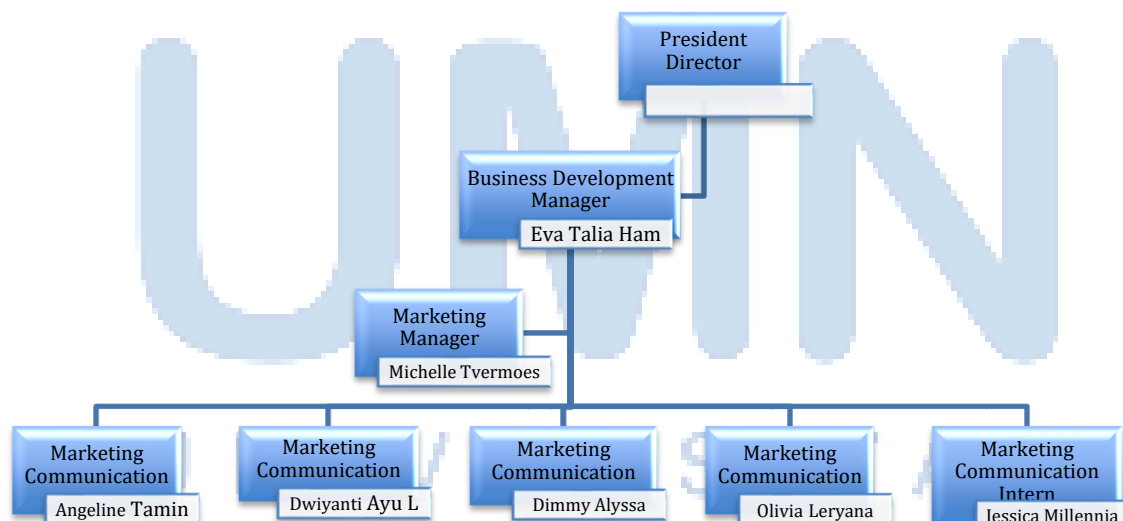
President Director

Business Development Manager

Eva Talia Ham

Marketing Manager

Michelle Tvermoes

Marketing Communication

Angeline Tamin

Marketing Communication

Dwiyanti Ayu L

Marketing Communication

Dimmy Alyssa

Marketing Communication

Olivia Leryana

Marketing Communication Intern

Jessica Millennia